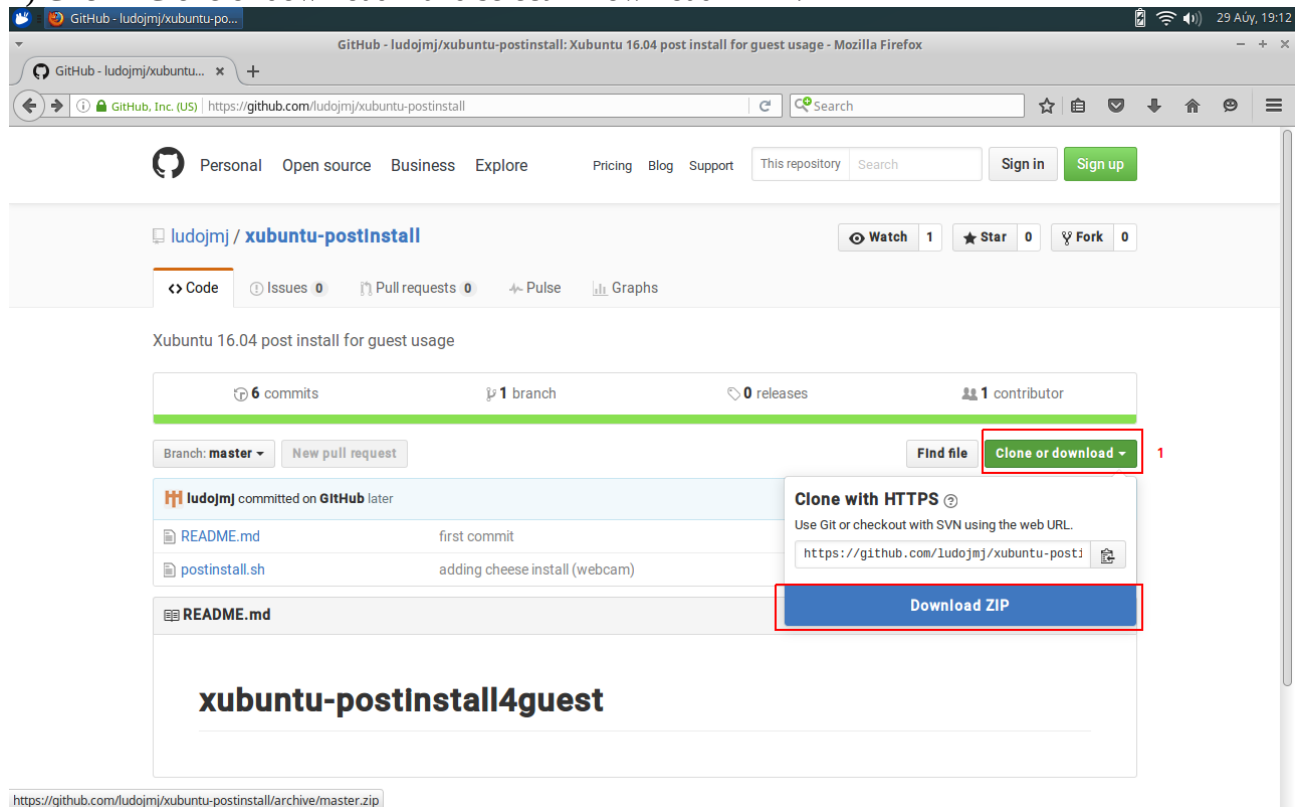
GitHub - ludojmj/xubuntu-po...

29 Αύγ, 19:12

GitHub - ludojmj/xubuntu-postinstall: Xubuntu 16.04 post install for guest usage - Mozilla Firefox

GitHub - ludojmj/xubuntu... ×

GitHub, Inc. (US) | https://github.com/ludojmj/xubuntu-postinstall

Search

Personal Open source Business Explore Pricing Blog Support This repository Search Sign in Sign up

ludojmj / xubuntu-postinstall

Watch 1 Star 0 Fork 0

<> Code Issues 0 Pull requests 0 Pulse Graphs

Xubuntu 16.04 post install for guest usage

6 commits 1 branch 0 releases 1 contributor

Branch: master New pull request Find file Clone or download 1

ludojmj committed on GitHub later

Clone with HTTPS

Use Git or checkout with SVN using the web URL.

https://github.com/ludojmj/xubuntu-posti

Download ZIP

| README.md | first commit |
|---|---|
| postinstall.sh | adding cheese install (webcam) |

README.md

xubuntu-postinstall4guest

https://github.com/ludojmj/xubuntu-postinstall/archive/master.zip